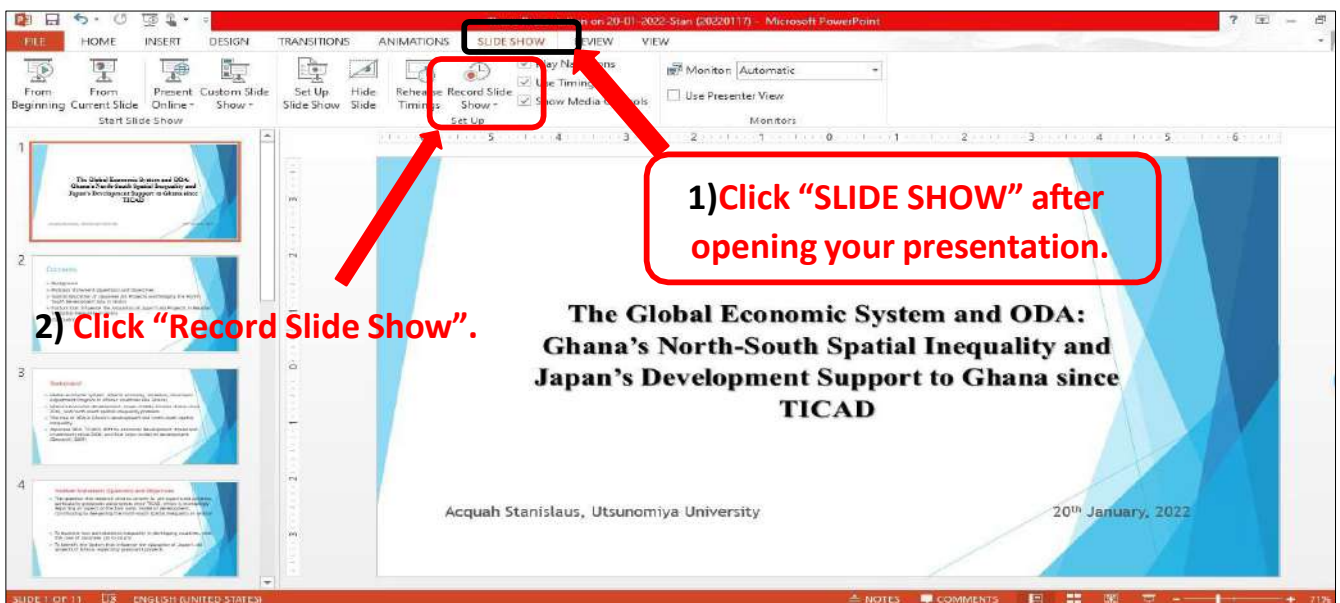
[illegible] on 20-01-2022-Stan (20220117) - Microsoft PowerPoint

FILE HOME INSERT DESIGN TRANSITIONS ANIMATIONS SLIDE SHOW REVIEW VIEW

From Beginning From Current Slide Present Online Custom Slide Show
Start Slide Show

Set Up Slide Show Hide Slide Rehearse Timings Record Slide Show Play Narrations Use Timings Show Media Controls
Set Up

Monitor: Automatic
Use Presenter View
Monitors

1)Click “SLIDE SHOW” after opening your presentation.

2) Click “Record Slide Show”.

The Global Economic System and ODA: Ghana’s North-South Spatial Inequality and Japan’s Development Support to Ghana since TICAD

Acquah Stanislaus, Utsunomiya University

20$^{th}$ January, 2022

SLIDE 1 OF 11 ENGLISH (UNITED STATES) NOTES COMMENTS 71%